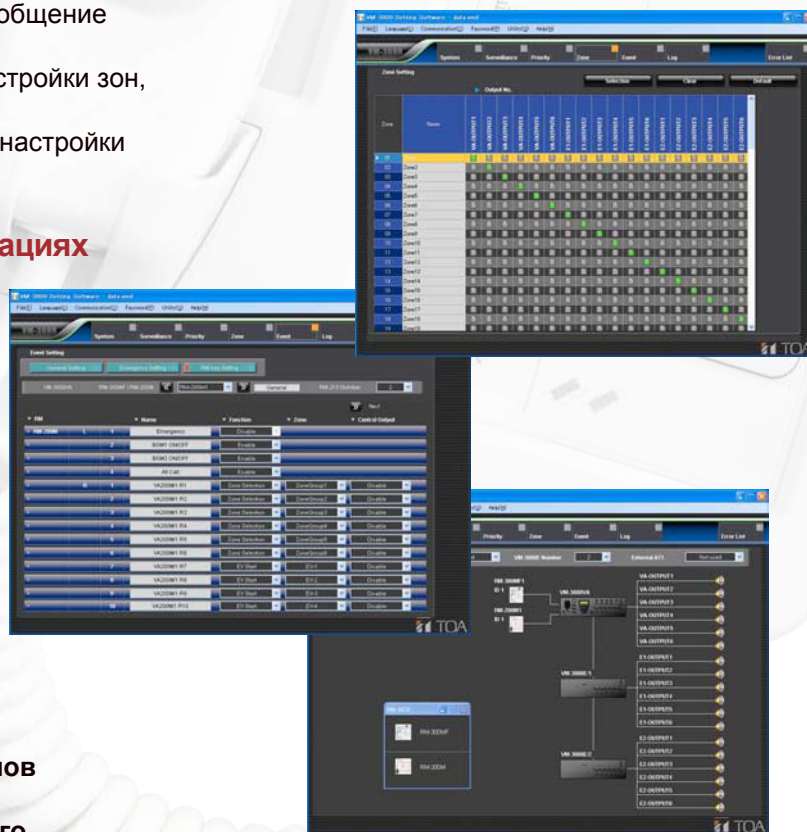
общение

стройки зон,

настройки

ациях

лов

го

VM-3000 Setting Software - data.vmd
File(F) Language(L) Communication(C) Password(P) Utility(U) Help(H)
System Surveillance Priority Zone Event Log Error List
Zone Setting
Selection Clear Default
Output No.
Zone Name
VA-OUTPUT1 VA-OUTPUT2 VA-OUTPUT3 VA-OUTPUT4 VA-OUTPUT5 VA-OUTPUT6 E1-OUTPUT1 E1-OUTPUT2 E1-OUTPUT3 E1-OUTPUT4 E1-OUTPUT5 E1-OUTPUT6 E2-OUTPUT1 E2-OUTPUT2 E2-OUTPUT3 E2-OUTPUT4 E2-OUTPUT5 E2-OUTPUT6
01 Zone1
02 Zone2
03 Zone3
04 Zone4
05 Zone5
06 Zone6
07 Zone7
08 Zone8
09 Zone9
10 Zone10
11 Zone11
12 Zone12
13 Zone13
14 Zone14
15 Zone15
16 Zone16
17 Zone17
18 Zone18
19 Zone19
TOA

VM-3000 Setting Software - data.vmd
File(F) Language(L) Communication(C) Password(P) Utility(U) Help(H)
System Surveillance Priority Zone Event Log
Event Setting
General Setting Emergency Setting RM key Setting
VM-3000VA RM-300MF RM-200M RM-200M1 General RM-210 Number 2
RM Name Function Zone Control Output
RM-200M 1 Emergency Disable
BGM1 ON/OFF Enable
BGM2 ON/OFF Enable
All Call Enable
1 VA200M1-R1 Zone Selection ZoneGroup1 Disable
2 VA200M1-R2 Zone Selection ZoneGroup2 Disable
3 VA200M1-R3 Zone Selection ZoneGroup3 Disable
4 VA200M1-R4 Zone Selection ZoneGroup4 Disable
5 VA200M1-R5 Zone Selection ZoneGroup5 Disable
6 VA200M1-R6 Zone Selection ZoneGroup6 Disable
7 VA200M1-R7 EV Start EV-1 Disable
8 VA200M1-R8 EV Start EV-2 Disable
9 VA200M1-R9 EV Start EV-3 Disable
10 VA200M1-R10 EV Start EV-4 Disable
TOA

Priority Zone Event Log Error List
VM-3000E Number 2 External ATT. Not used
RM-300MF
RM-200M
VM-3000VA
VA-OUTPUT1 VA-OUTPUT2 VA-OUTPUT3 VA-OUTPUT4 VA-OUTPUT5 VA-OUTPUT6
VM-3000E-1
E1-OUTPUT1 E1-OUTPUT2 E1-OUTPUT3 E1-OUTPUT4 E1-OUTPUT5 E1-OUTPUT6
VM-3000E-2
E2-OUTPUT1 E2-OUTPUT2 E2-OUTPUT3 E2-OUTPUT4 E2-OUTPUT5 E2-OUTPUT6
RM BOX
RM-300MF
RM-200M
TOA